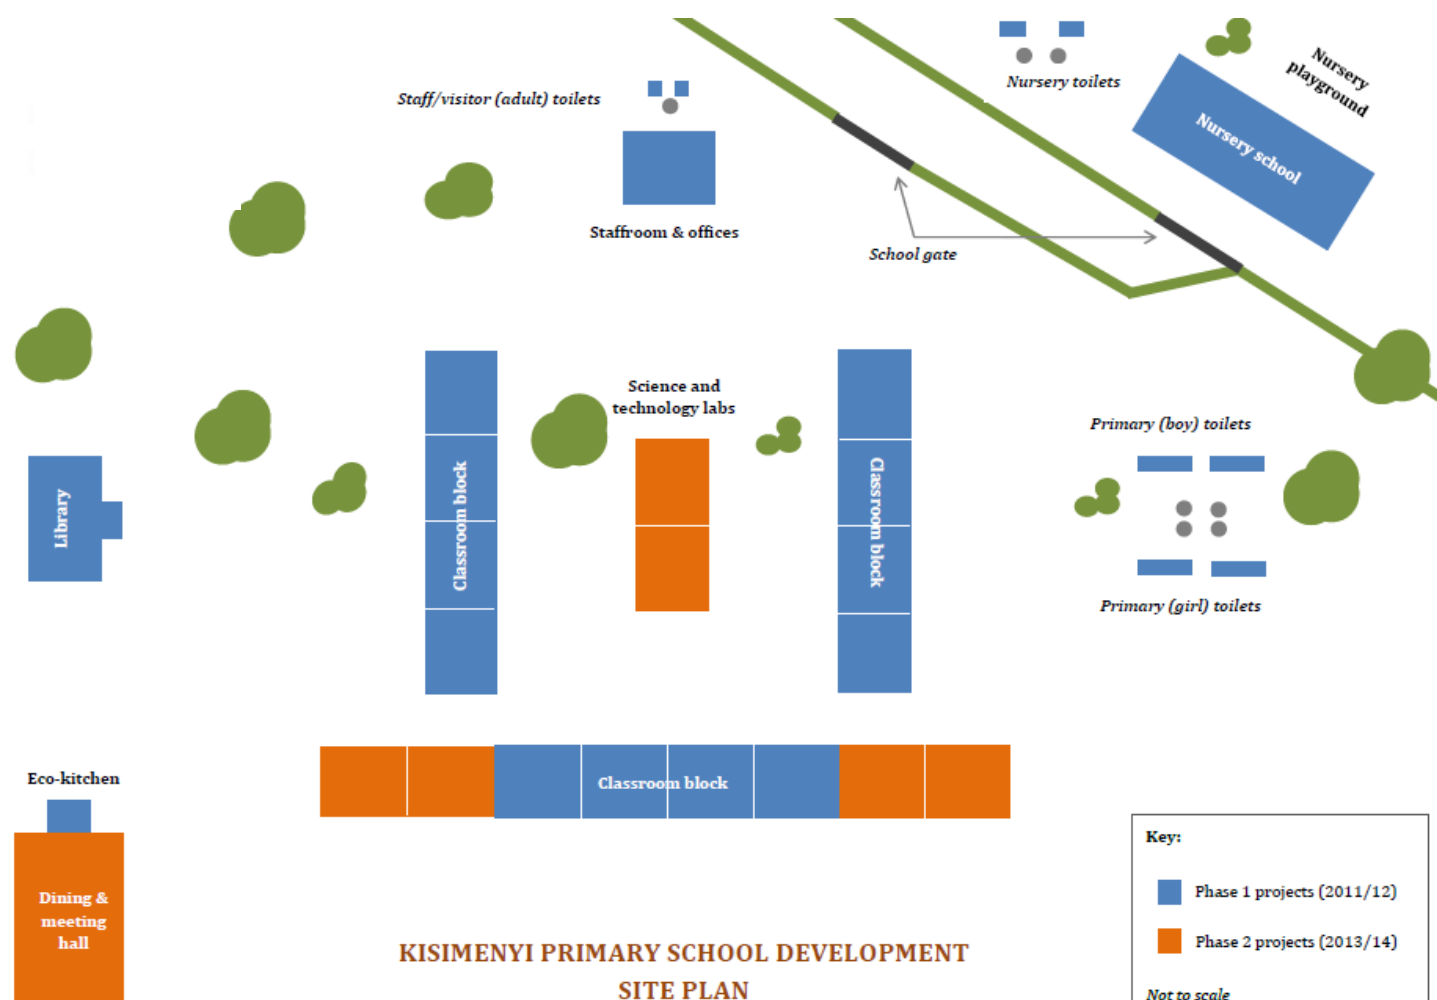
Staff/visitor (adult) toilets

Nursery toilets

Nursery playground

Nursery school

Staffroom & offices

School gate

Science and technology labs

Classroom block

Classroom block

Library

Primary (boy) toilets

Primary (girl) toilets

Eco-kitchen

Classroom block

Dining & meeting hall

KISIMENYI PRIMARY SCHOOL DEVELOPMENT SITE PLAN

Key:

Phase 1 projects (2011/12)

Phase 2 projects (2013/14)

Not to scale